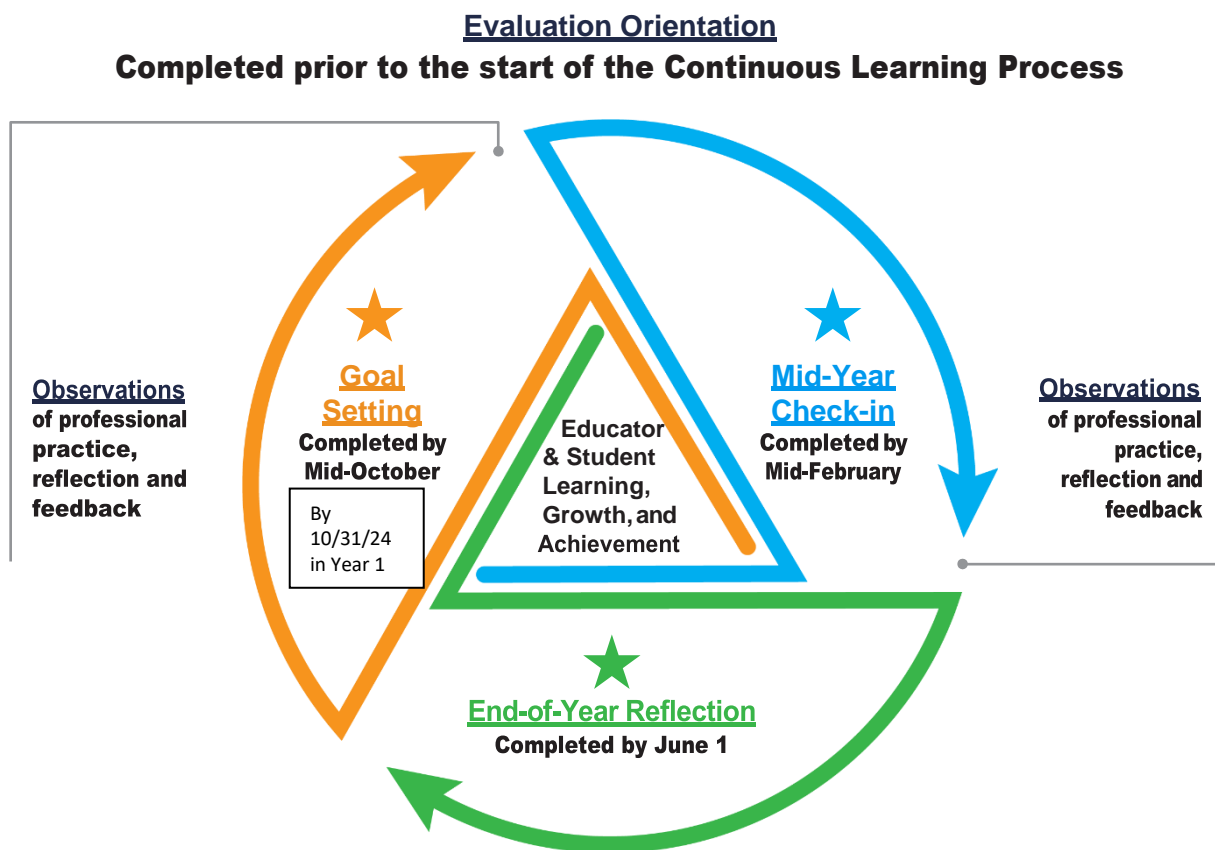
Evaluation Orientation
Completed prior to the start of the Continuous Learning Process

Observations of professional practice, reflection and feedback

Goal Setting
Completed by Mid-October

By 10/31/24 in Year 1

Educator & Student Learning, Growth, and Achievement

Mid-Year Check-in
Completed by Mid-February

Observations of professional practice, reflection and feedback

End-of-Year Reflection
Completed by June 1